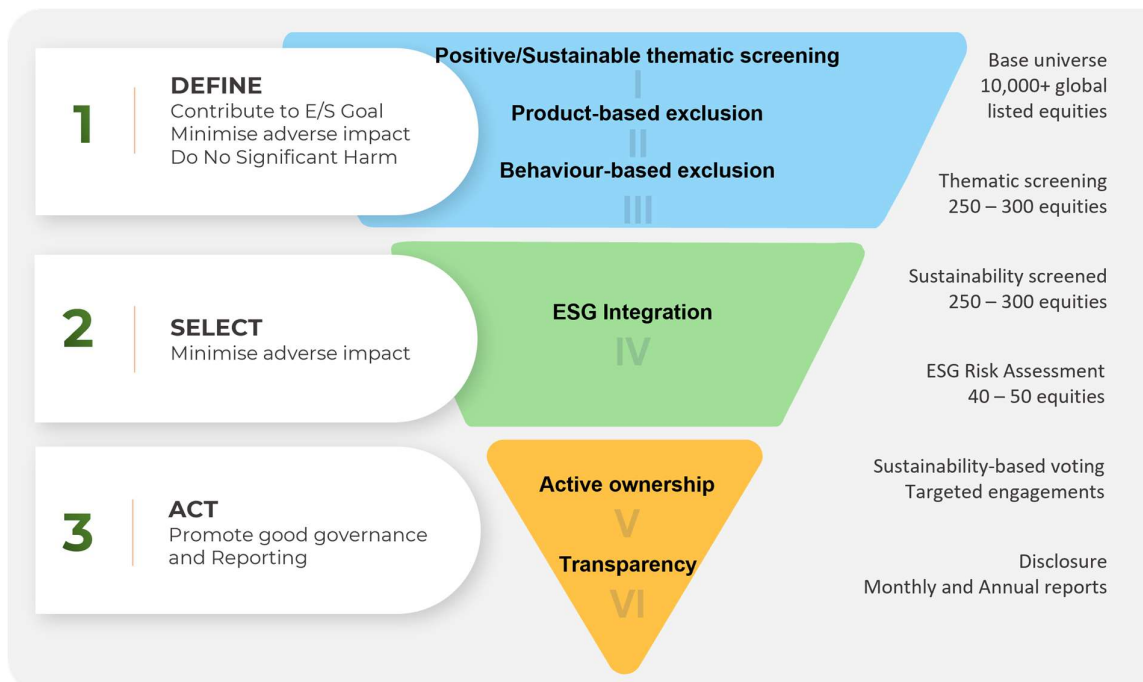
1
DEFINE
Contribute to E/S Goal
Minimise adverse impact
Do No Significant Harm

Positive/Sustainable thematic screening
I
Product-based exclusion
II
Behaviour-based exclusion
III

Base universe
10,000+ global listed equities

Thematic screening
250 – 300 equities

2
SELECT
Minimise adverse impact

ESG Integration
IV

Sustainability screened
250 – 300 equities

ESG Risk Assessment
40 – 50 equities

3
ACT
Promote good governance and Reporting

Active ownership
V
Transparency
VI

Sustainability-based voting
Targeted engagements

Disclosure
Monthly and Annual reports